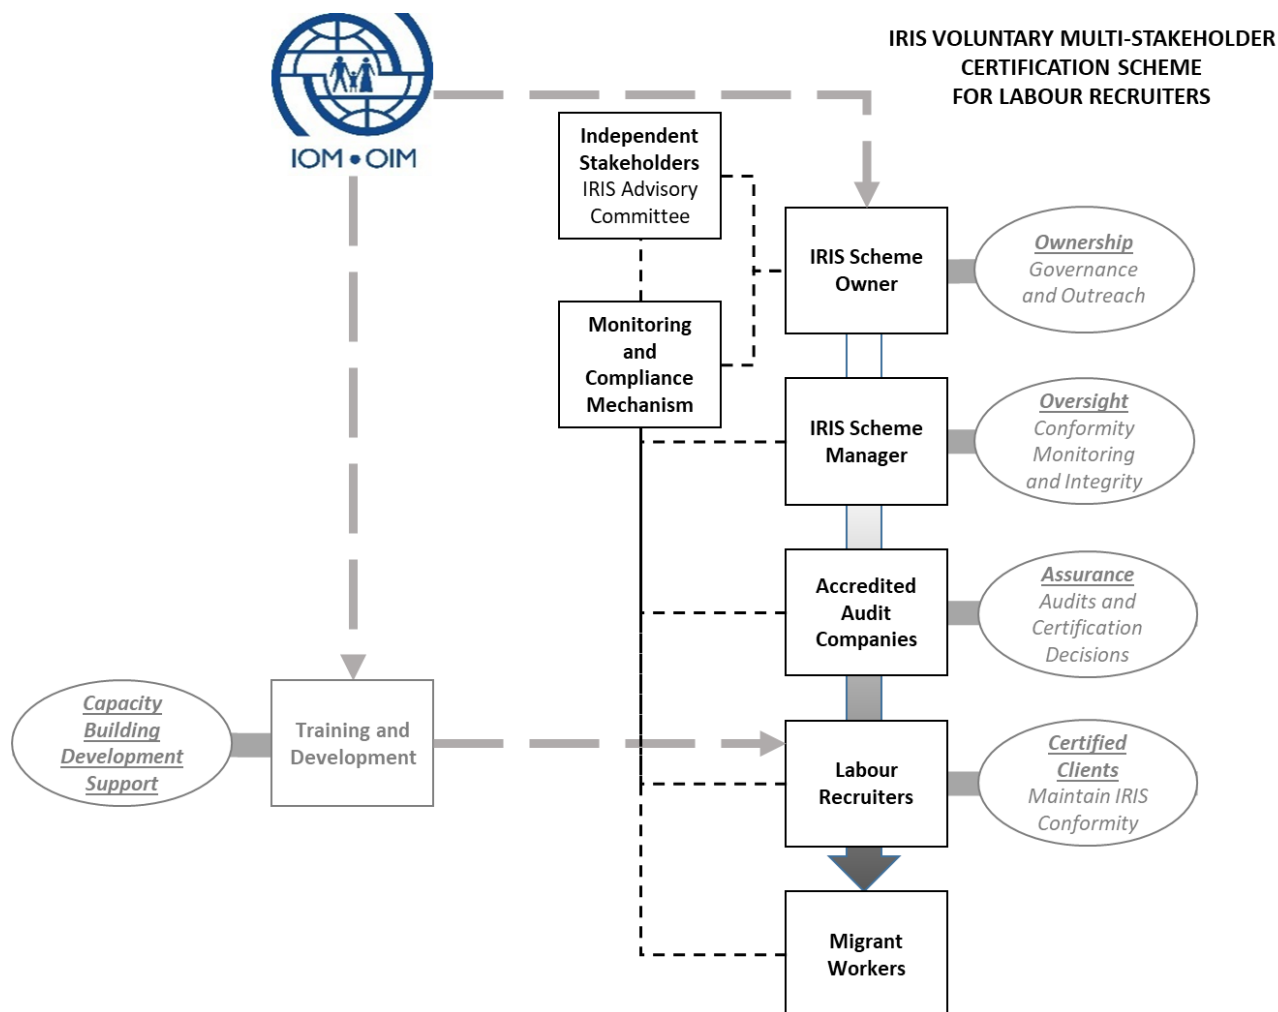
IOM • OIM

IRIS VOLUNTARY MULTI-STAKEHOLDER CERTIFICATION SCHEME FOR LABOUR RECRUITERS

Independent Stakeholders IRIS Advisory Committee

Monitoring and Compliance Mechanism

IRIS Scheme Owner

Ownership Governance and Outreach

IRIS Scheme Manager

Oversight Conformity Monitoring and Integrity

Accredited Audit Companies

Assurance Audits and Certification Decisions

Capacity Building Development Support

Training and Development

Labour Recruiters

Certified Clients Maintain IRIS Conformity

Migrant Workers